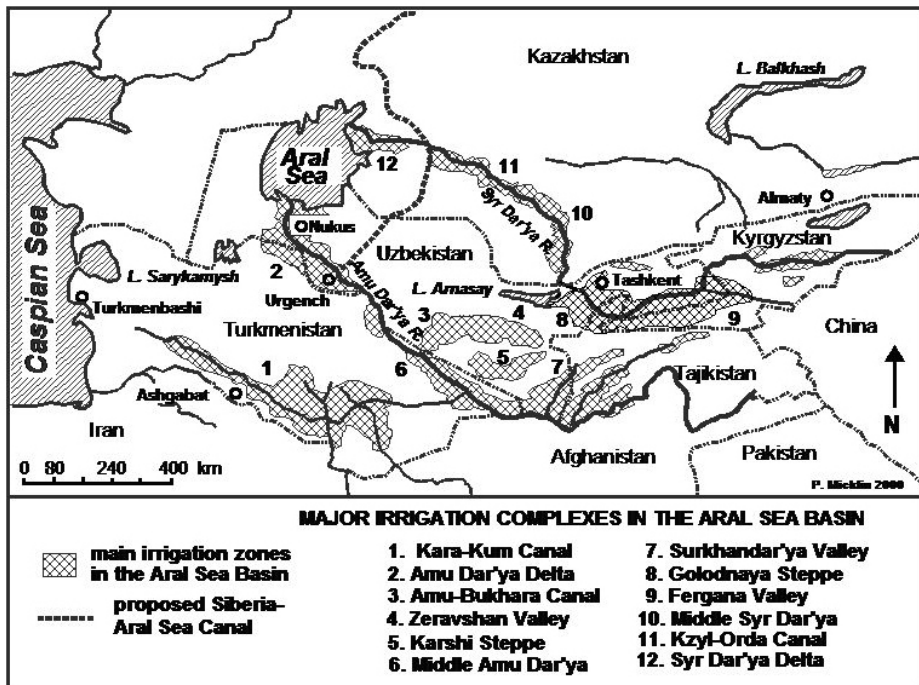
Kazakhstan

L. Balkhash

Aral Sea

12

11

Syr Dar'ya R.

10

Almaty

Nukus

Kyrgyzstan

Uzbekistan

Caspian Sea

L. Sarykamysh

2

Urgench

Amu Dar'ya R.

L. Arnasay

Tashkent

Turkmenbashi

Turkmenistan

3

4

8

9

China

1

6

5

7

Tajikistan

Ashgabat

Iran

N

0 80 240 400 km

Afghanistan

Pakistan

P. Micklin 2000

MAJOR IRRIGATION COMPLEXES IN THE ARAL SEA BASIN

main irrigation zones in the Aral Sea Basin

proposed Siberia-Aral Sea Canal

1. Kara-Kum Canal
2. Amu Dar'ya Delta
3. Amu-Bukhara Canal
4. Zeravshan Valley
5. Karshi Steppe
6. Middle Amu Dar'ya

7. Surkhandar'ya Valley
8. Golodnaya Steppe
9. Fergana Valley
10. Middle Syr Dar'ya
11. Kzyl-Orda Canal
12. Syr Dar'ya Delta